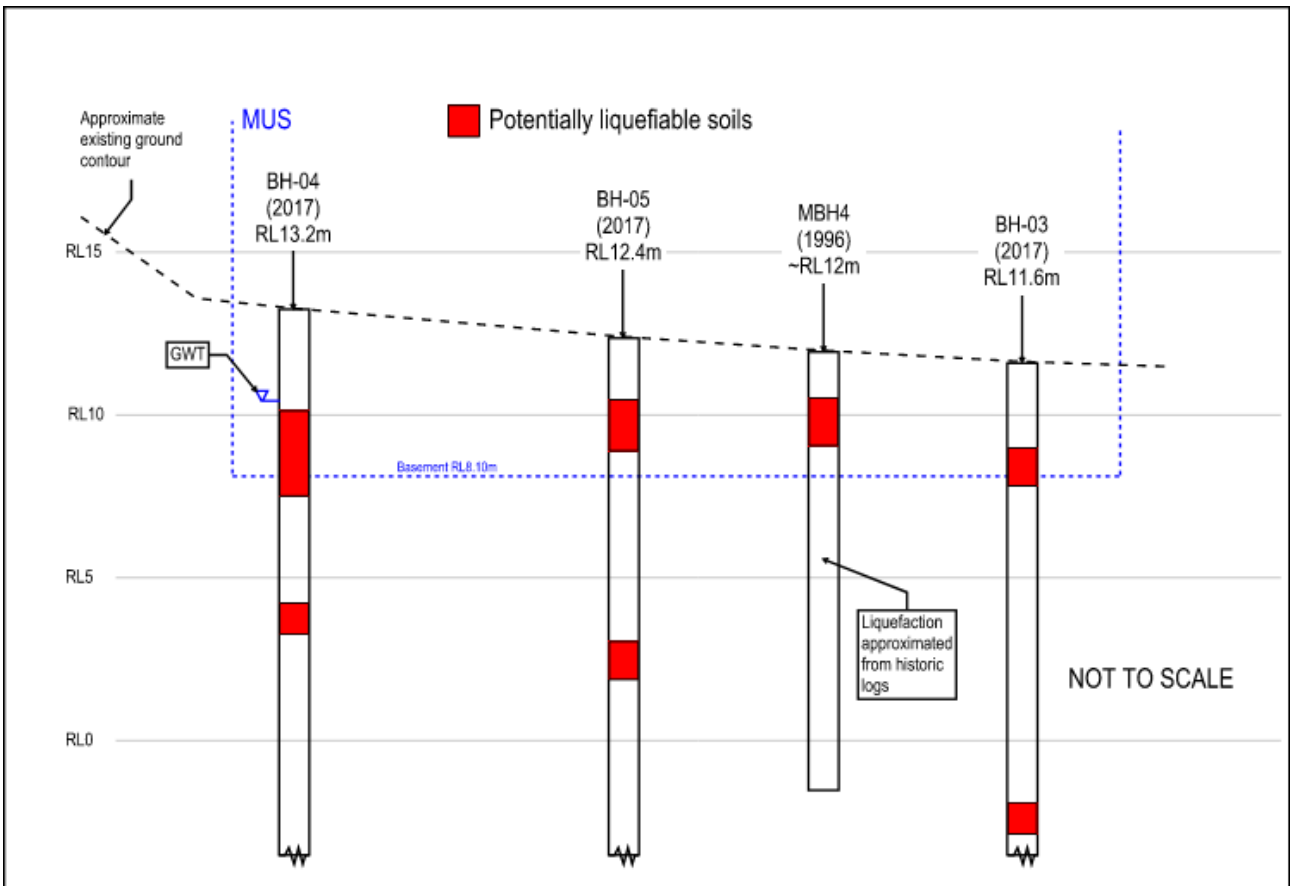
Approximate existing ground contour

MUS

Potentially liquefiable soils

BH-04
(2017)
RL13.2m

BH-05
(2017)
RL12.4m

MBH4
(1996)
~RL12m

BH-03
(2017)
RL11.6m

RL15

GWT

RL10

Basement RL8.10m

RL5

Liquefaction approximated from historic logs

NOT TO SCALE

RL0